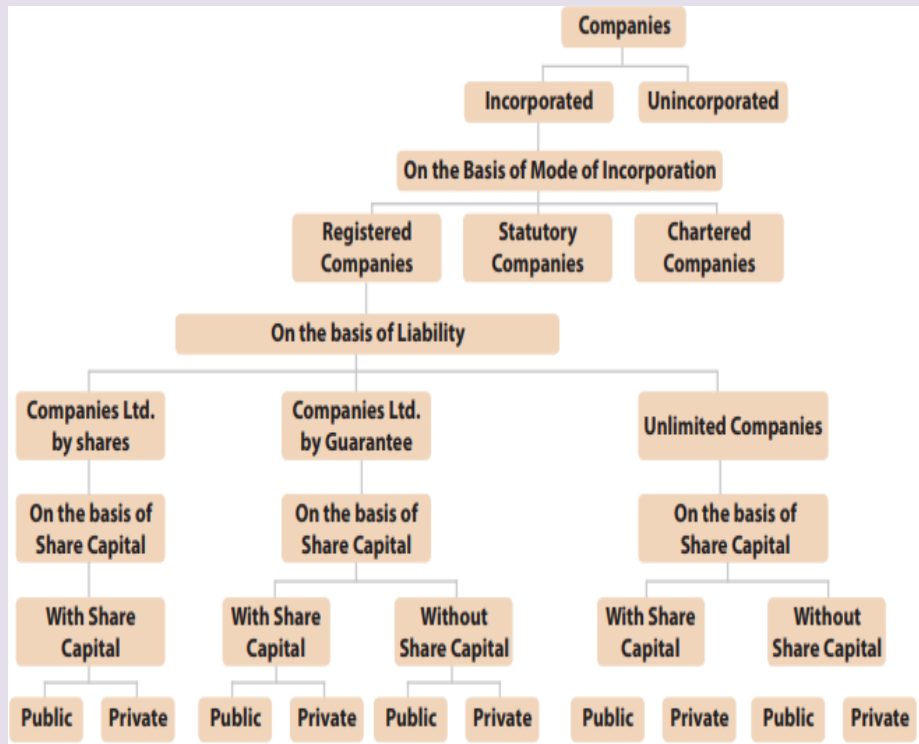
Companies

Incorporated

Unincorporated

On the Basis of Mode of Incorporation

Registered Companies

Statutory Companies

Chartered Companies

On the basis of Liability

Companies Ltd. by shares

Companies Ltd. by Guarantee

Unlimited Companies

On the basis of Share Capital

On the basis of Share Capital

On the basis of Share Capital

With Share Capital

With Share Capital

Without Share Capital

With Share Capital

Without Share Capital

Public

Private

Public

Private

Public

Private

Public

Private

Public

Private